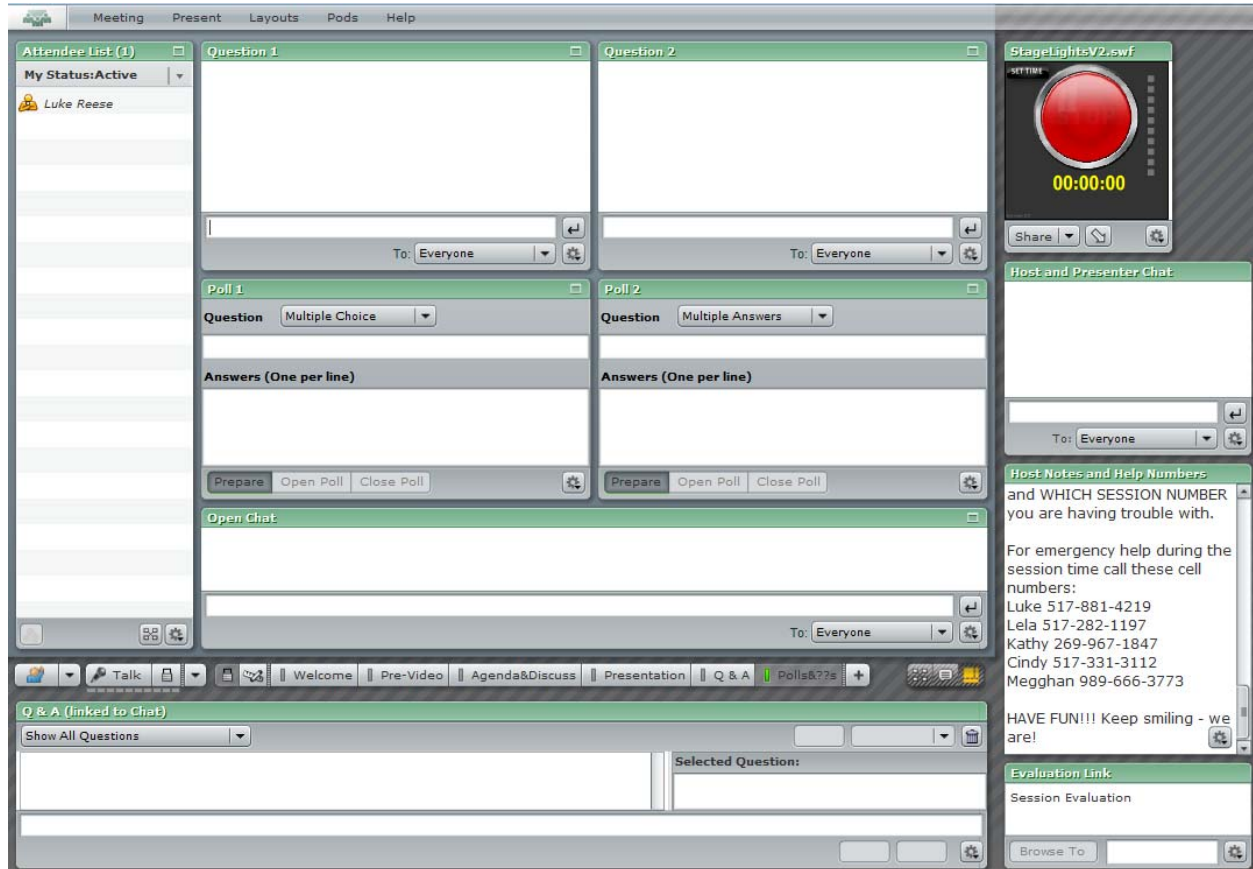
Meeting Present Layouts Pods Help

Attendee List (1)
My Status:Active
Luke Reese

Question 1
To: Everyone

Question 2
To: Everyone

StageLightsV2.swf
SET TIME
00:00:00
Share

Host and Presenter Chat
To: Everyone

Poll 1
Question Multiple Choice
Answers (One per line)
Prepare Open Poll Close Poll

Poll 2
Question Multiple Answers
Answers (One per line)
Prepare Open Poll Close Poll

Host Notes and Help Numbers
and WHICH SESSION NUMBER you are having trouble with.

For emergency help during the session time call these cell numbers:
Luke 517-881-4219
Lela 517-282-1197
Kathy 269-967-1847
Cindy 517-331-3112
Megghan 989-666-3773

HAVE FUN!!! Keep smiling - we are!

Open Chat
To: Everyone

Talk Welcome Pre-Video Agenda&Discuss Presentation Q & A Polls&??s +

Q & A (linked to Chat)
Show All Questions
Selected Question:

Evaluation Link
Session Evaluation
Browse To